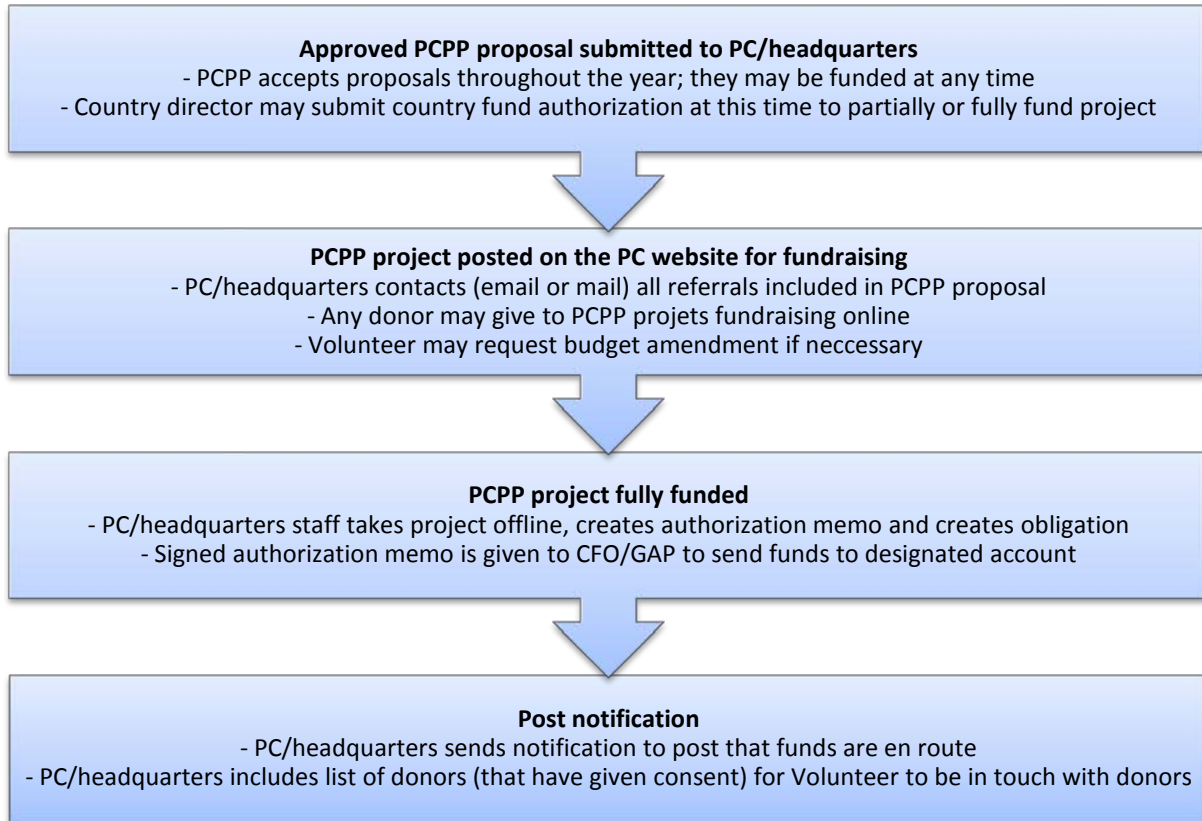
**Approved PCPP proposal submitted to PC/headquarters**
- PCPP accepts proposals throughout the year; they may be funded at any time
- Country director may submit country fund authorization at this time to partially or fully fund project

**PCPP project posted on the PC website for fundraising**
- PC/headquarters contacts (email or mail) all referrals included in PCPP proposal
- Any donor may give to PCPP projets fundraising online
- Volunteer may request budget amendment if neccessary

**PCPP project fully funded**
- PC/headquarters staff takes project offline, creates authorization memo and creates obligation
- Signed authorization memo is given to CFO/GAP to send funds to designated account

**Post notification**
- PC/headquarters sends notification to post that funds are en route
- PC/headquarters includes list of donors (that have given consent) for Volunteer to be in touch with donors